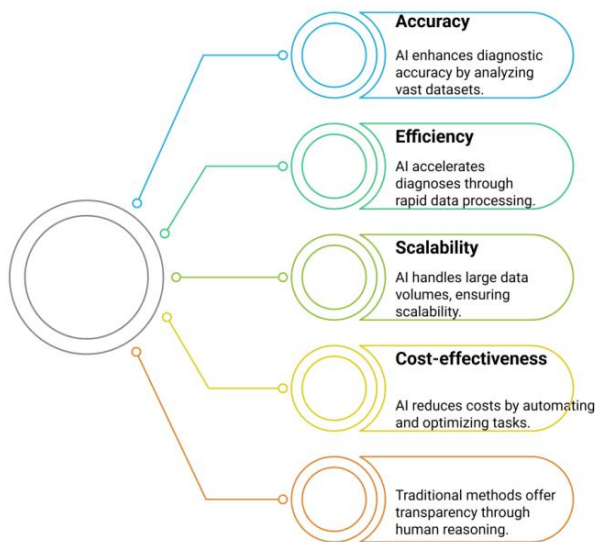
Accuracy

AI enhances diagnostic accuracy by analyzing vast datasets.

Efficiency

AI accelerates diagnoses through rapid data processing.

Scalability

AI handles large data volumes, ensuring scalability.

Cost-effectiveness

AI reduces costs by automating and optimizing tasks.

Traditional methods offer transparency through human reasoning.